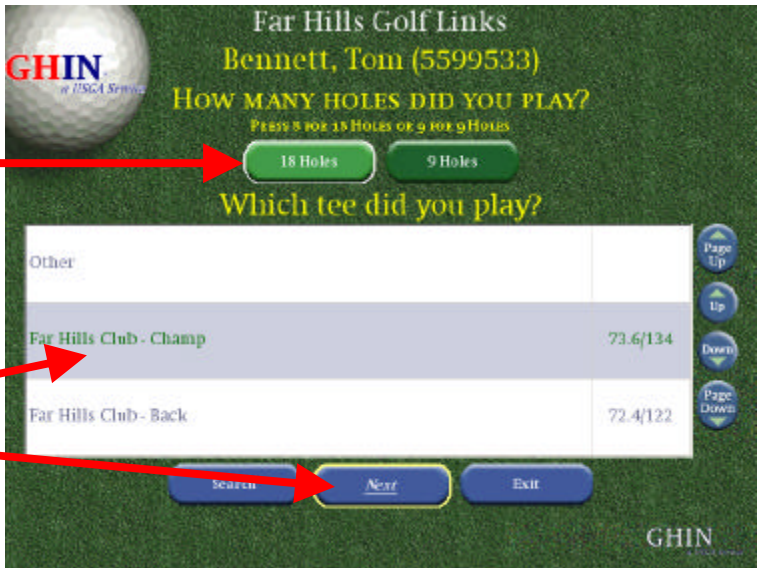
GHIN
a USGA Service

Far Hills Golf Links
Bennett, Tom (5599533)
HOW MANY HOLES DID YOU PLAY?
PRESS 8 FOR 18 HOLES OR 9 FOR 9 HOLES

18 Holes
9 Holes

Which tee did you play?

| Other | |
|---|---|
| Far Hills Club - Champ | 73.6/134 |
| Far Hills Club - Back | 72.4/122 |

Page Up
Up
Down
Page Down

Search
Next
Exit

GHIN